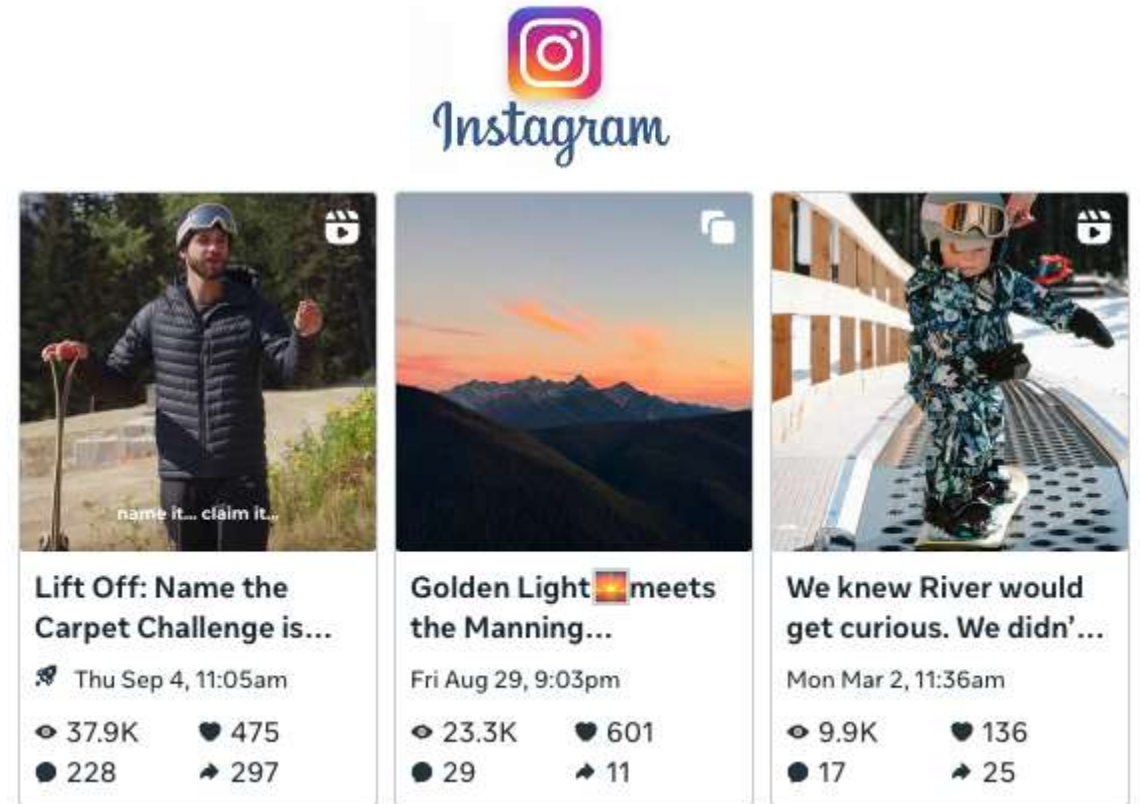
Instagram

name it... claim it...

Lift Off: Name the Carpet Challenge is...

Thu Sep 4, 11:05am

37.9K 475
228 297

Golden Light 🌅 meets the Manning...

Fri Aug 29, 9:03pm

23.3K 601
29 11

We knew River would get curious. We didn'...

Mon Mar 2, 11:36am

9.9K 136
17 25